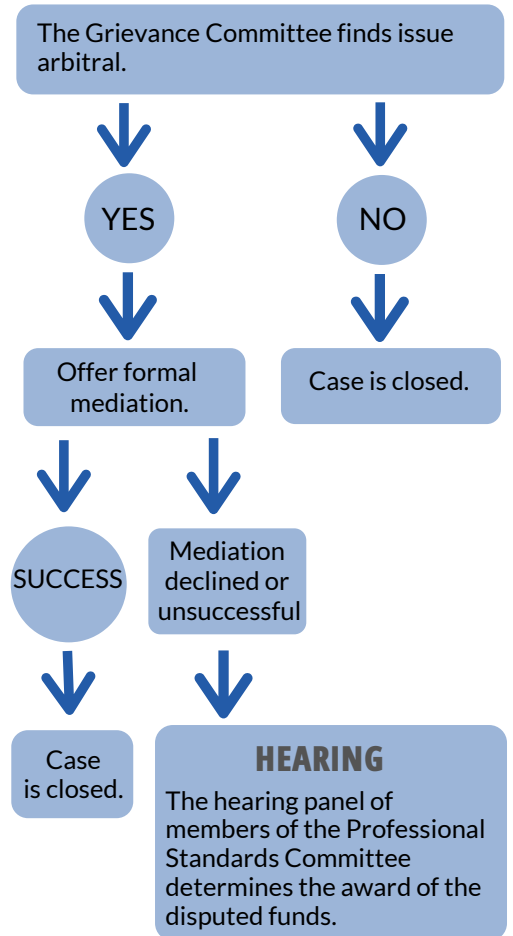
The Grievance Committee finds issue arbitral.

YES

NO

Offer formal mediation.

Case is closed.

SUCCESS

Mediation declined or unsuccessful

Case is closed.

HEARING

The hearing panel of members of the Professional Standards Committee determines the award of the disputed funds.